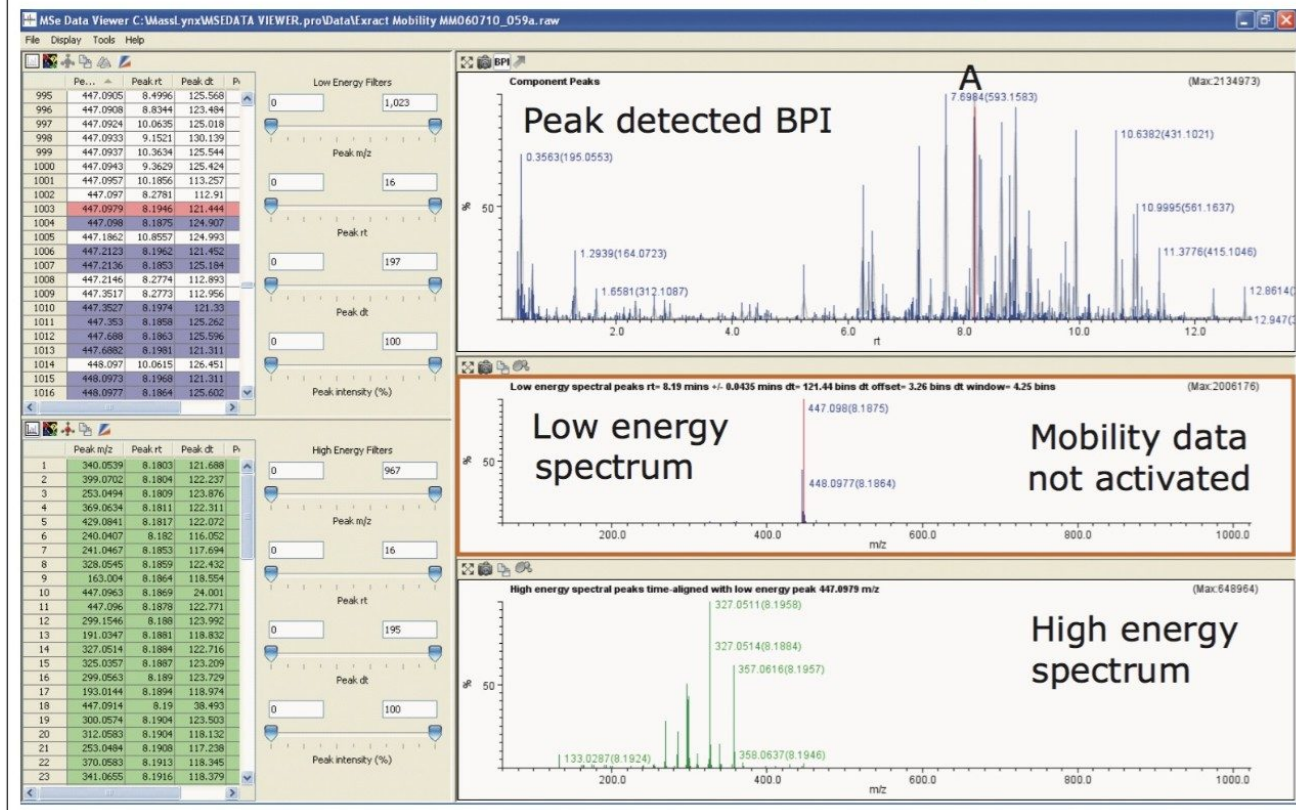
MSe Data Viewer C:\MassLynx\MSEDATA VIEWER.pro\Data\Exract Mobility MM060710_059a.raw

File Display Tools Help

| | Pe... | Peak rt | Peak dt | Pi |
|---|---|---|---|---|
| 995 | 447.0905 | 8.4996 | 125.568 | |
| 996 | 447.0908 | 8.8344 | 123.484 | |
| 997 | 447.0924 | 10.0635 | 125.018 | |
| 998 | 447.0933 | 9.1521 | 130.139 | |
| 999 | 447.0937 | 10.3634 | 125.544 | |
| 1000 | 447.0943 | 9.3629 | 125.424 | |
| 1001 | 447.0957 | 10.1856 | 113.257 | |
| 1002 | 447.097 | 8.2781 | 112.91 | |
| 1003 | 447.0979 | 8.1946 | 121.444 | |
| 1004 | 447.098 | 8.1875 | 124.907 | |
| 1005 | 447.1862 | 10.8557 | 124.993 | |
| 1006 | 447.2123 | 8.1962 | 121.452 | |
| 1007 | 447.2136 | 8.1853 | 125.184 | |
| 1008 | 447.2146 | 8.2774 | 112.893 | |
| 1009 | 447.3517 | 8.2773 | 112.956 | |
| 1010 | 447.3527 | 8.1974 | 121.33 | |
| 1011 | 447.353 | 8.1858 | 125.262 | |
| 1012 | 447.688 | 8.1863 | 125.596 | |
| 1013 | 447.6882 | 8.1981 | 121.311 | |
| 1014 | 448.097 | 10.0615 | 126.451 | |
| 1015 | 448.0973 | 8.1968 | 121.311 | |
| 1016 | 448.0977 | 8.1864 | 125.602 | |

Low Energy Filters
0 1,023
Peak m/z
0 16
Peak rt
0 197
Peak dt
0 100
Peak intensity (%)

| | Peak m/z | Peak rt | Peak dt | Pi |
|---|---|---|---|---|
| 1 | 340.0539 | 8.1803 | 121.688 | |
| 2 | 399.0702 | 8.1804 | 122.237 | |
| 3 | 253.0494 | 8.1809 | 123.876 | |
| 4 | 369.0634 | 8.1811 | 122.311 | |
| 5 | 429.0841 | 8.1817 | 122.072 | |
| 6 | 240.0407 | 8.182 | 116.052 | |
| 7 | 241.0467 | 8.1853 | 117.694 | |
| 8 | 328.0545 | 8.1859 | 122.432 | |
| 9 | 163.004 | 8.1864 | 118.554 | |
| 10 | 447.0963 | 8.1869 | 24.001 | |
| 11 | 447.096 | 8.1878 | 122.771 | |
| 12 | 299.1546 | 8.188 | 123.992 | |
| 13 | 191.0347 | 8.1881 | 118.832 | |
| 14 | 327.0514 | 8.1884 | 122.716 | |
| 15 | 325.0357 | 8.1887 | 123.209 | |
| 16 | 299.0563 | 8.189 | 123.729 | |
| 17 | 193.0144 | 8.1894 | 118.974 | |
| 18 | 447.0914 | 8.19 | 38.493 | |
| 19 | 300.0574 | 8.1904 | 123.503 | |
| 20 | 312.0583 | 8.1904 | 118.132 | |
| 21 | 253.0484 | 8.1908 | 117.238 | |
| 22 | 370.0583 | 8.1913 | 118.345 | |
| 23 | 341.0655 | 8.1916 | 118.379 | |

High Energy Filters
0 967
Peak m/z
0 16
Peak rt
0 195
Peak dt
0 100
Peak intensity (%)

BPI
Component Peaks (Max:2134973)
A
Peak detected BPI
7.6984(593.1583)
0.3563(195.0553)
10.6382(431.1021)
10.9995(561.1637)
1.2939(164.0723)
11.3776(415.1046)
1.6581(312.1087)
12.8614(
12.947(
% 50
2.0 4.0 6.0 8.0 10.0 12.0
rt

Low energy spectral peaks rt= 8.19 mins +/- 0.0435 mins dt= 121.44 bins dt offset= 3.26 bins dt window= 4.25 bins (Max:2006176)
Low energy spectrum
447.098(8.1875)
Mobility data not activated
448.0977(8.1864)
% 50
200.0 400.0 600.0 800.0 1000.0
m/z

High energy spectral peaks time-aligned with low energy peak 447.0979 m/z (Max:648964)
327.0511(8.1958)
High energy spectrum
327.0514(8.1884)
357.0616(8.1957)
% 50
133.0287(8.1924)
358.0637(8.1946)
200.0 400.0 600.0 800.0 1000.0
m/z